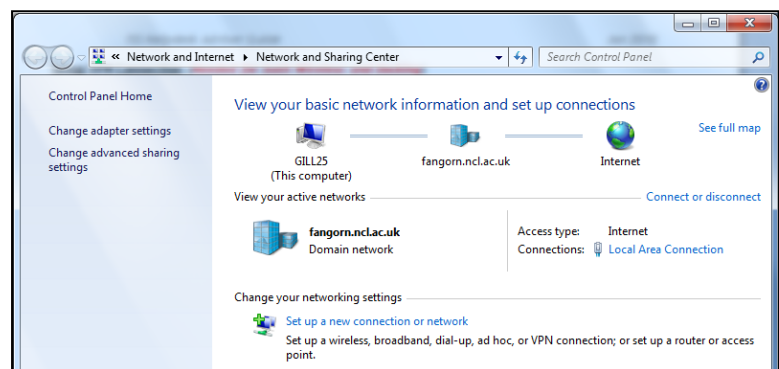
« Network and Internet ▸ Network and Sharing Center

Search Control Panel

Control Panel Home

Change adapter settings

Change advanced sharing settings

View your basic network information and set up connections

See full map

GILL25
(This computer)

fangorn.ncl.ac.uk

Internet

View your active networks

Connect or disconnect

fangorn.ncl.ac.uk
Domain network

Access type: Internet
Connections: Local Area Connection

Change your networking settings

Set up a new connection or network
Set up a wireless, broadband, dial-up, ad hoc, or VPN connection; or set up a router or access point.